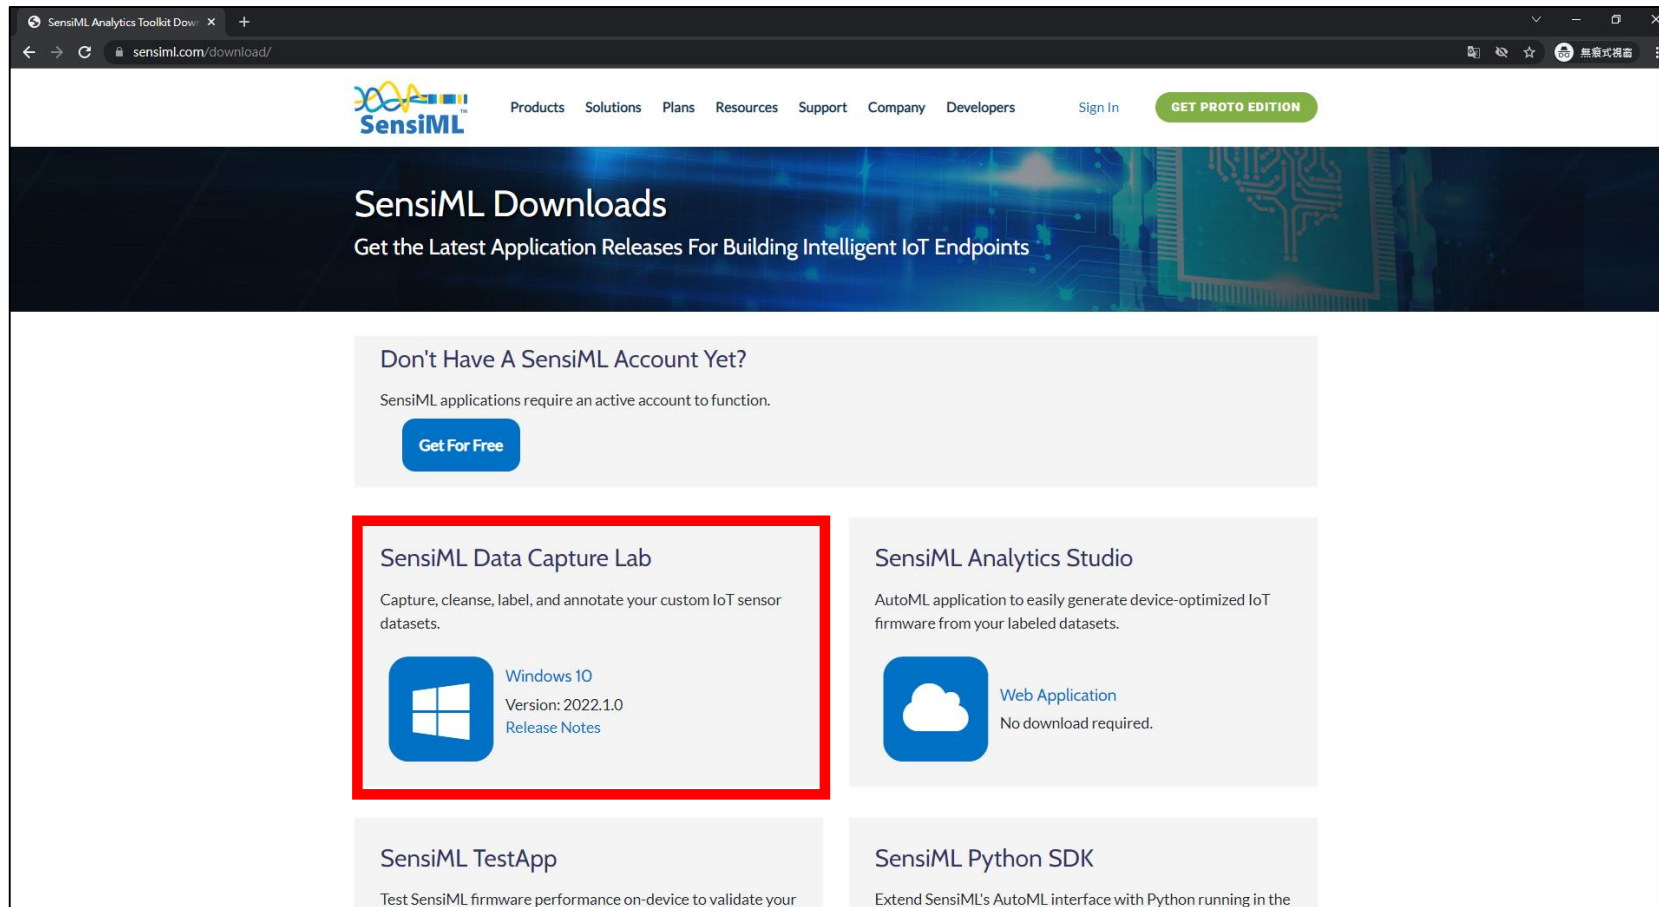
SensiML Analytics Toolkit Dow ×
+
sensiml.com/download/
無痕式視窗

SensiML

Products Solutions Plans Resources Support Company Developers Sign In GET PROTO EDITION

SensiML Downloads
Get the Latest Application Releases For Building Intelligent IoT Endpoints

Don't Have A SensiML Account Yet?
SensiML applications require an active account to function.
Get For Free

SensiML Data Capture Lab
Capture, cleanse, label, and annotate your custom IoT sensor datasets.
Windows 10
Version: 2022.1.0
Release Notes

SensiML Analytics Studio
AutoML application to easily generate device-optimized IoT firmware from your labeled datasets.
Web Application
No download required.

SensiML TestApp
Test SensiML firmware performance on-device to validate your

SensiML Python SDK
Extend SensiML's AutoML interface with Python running in the